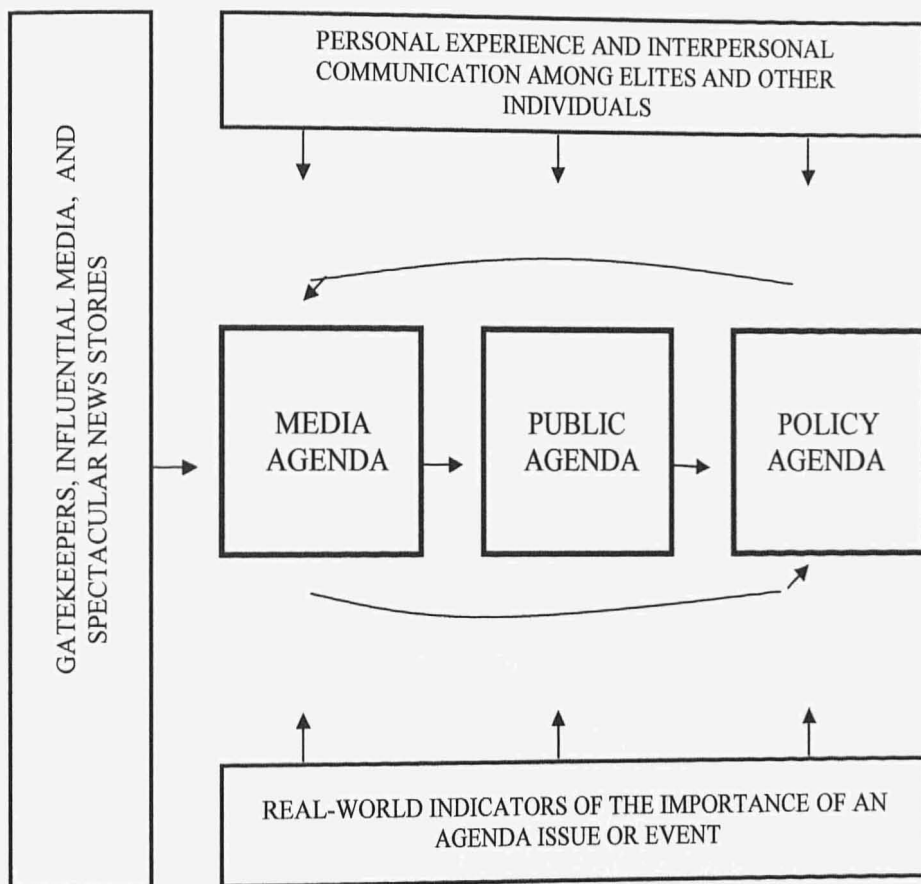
GATEKEEPERS, INFLUENTIAL MEDIA, AND SPECTACULAR NEWS STORIES

PERSONAL EXPERIENCE AND INTERPERSONAL COMMUNICATION AMONG ELITES AND OTHER INDIVIDUALS

MEDIA AGENDA

PUBLIC AGENDA

POLICY AGENDA

REAL-WORLD INDICATORS OF THE IMPORTANCE OF AN AGENDA ISSUE OR EVENT